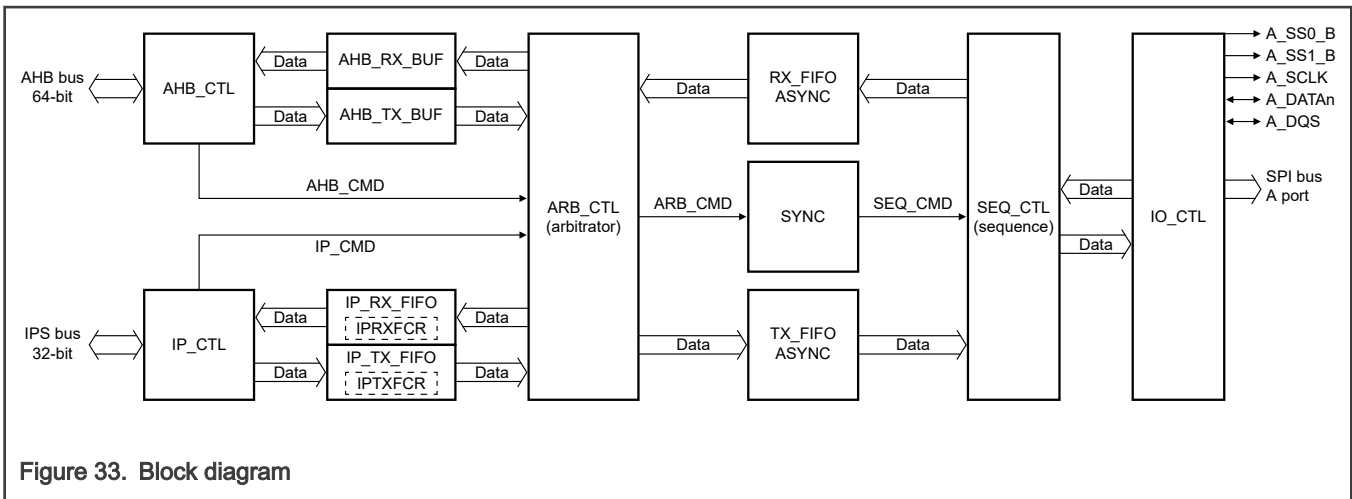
AHB bus
64-bit

AHB_CTL

Data

AHB_RX_BUF

Data

Data

AHB_TX_BUF

Data

AHB_CMD

IP_CMD

ARB_CTL
(arbitrator)

ARB_CMD

Data

RX_FIFO
ASYNC

Data

SYNC

SEQ_CMD

TX_FIFO
ASYNC

Data

Data

SEQ_CTL
(sequence)

Data

Data

IO_CTL

A_SS0_B
A_SS1_B
A_SCLK
A_DATAn
A_DQS

SPI bus
A port

IPS bus
32-bit

IP_CTL

Data

IP_RX_FIFO
IPRXFCR

Data

Data

IP_TX_FIFO
IPTXFCR

Data

Figure 33. Block diagram